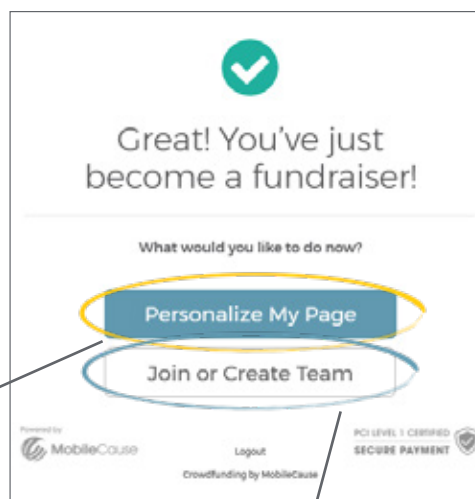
Great! You've just become a fundraiser!

What would you like to do now?

Personalize My Page

Join or Create Team

Powered by
MobileCause

Logout

Crowdfunding by MobileCause

PCI LEVEL 1 CERTIFIED
SECURE PAYMENT